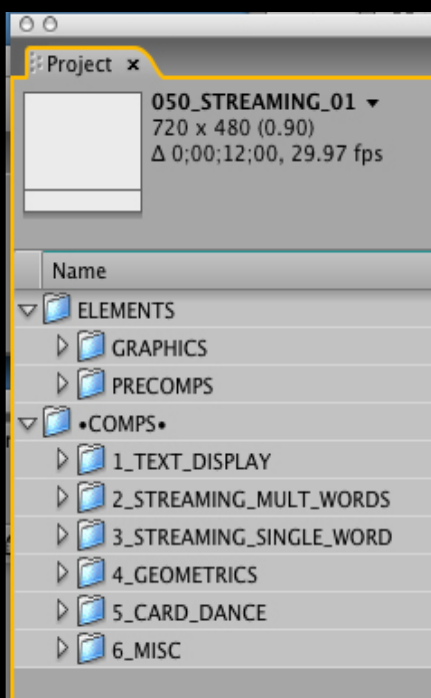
Project ×

050_STREAMING_01 ▾
720 x 480 (0.90)
Δ 0;00;12;00, 29.97 fps

Name
ELEMENTS
GRAPHICS
PRECOMPS
•COMPS•
1_TEXT_DISPLAY
2_STREAMING_MULT_WORDS
3_STREAMING_SINGLE_WORD
4_GEOMETRICS
5_CARD_DANCE
6_MISC